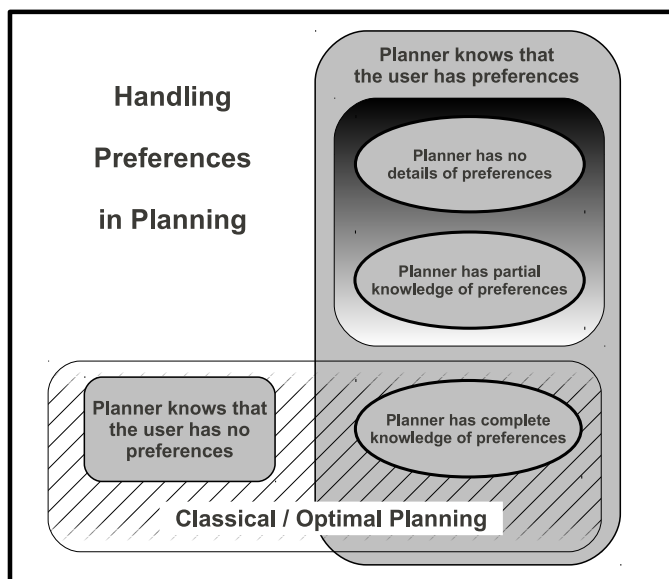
Handling

Preferences

in Planning

Planner knows that the user has preferences

Planner has no details of preferences

Planner has partial knowledge of preferences

Planner knows that the user has no preferences

Planner has complete knowledge of preferences

Classical / Optimal Planning